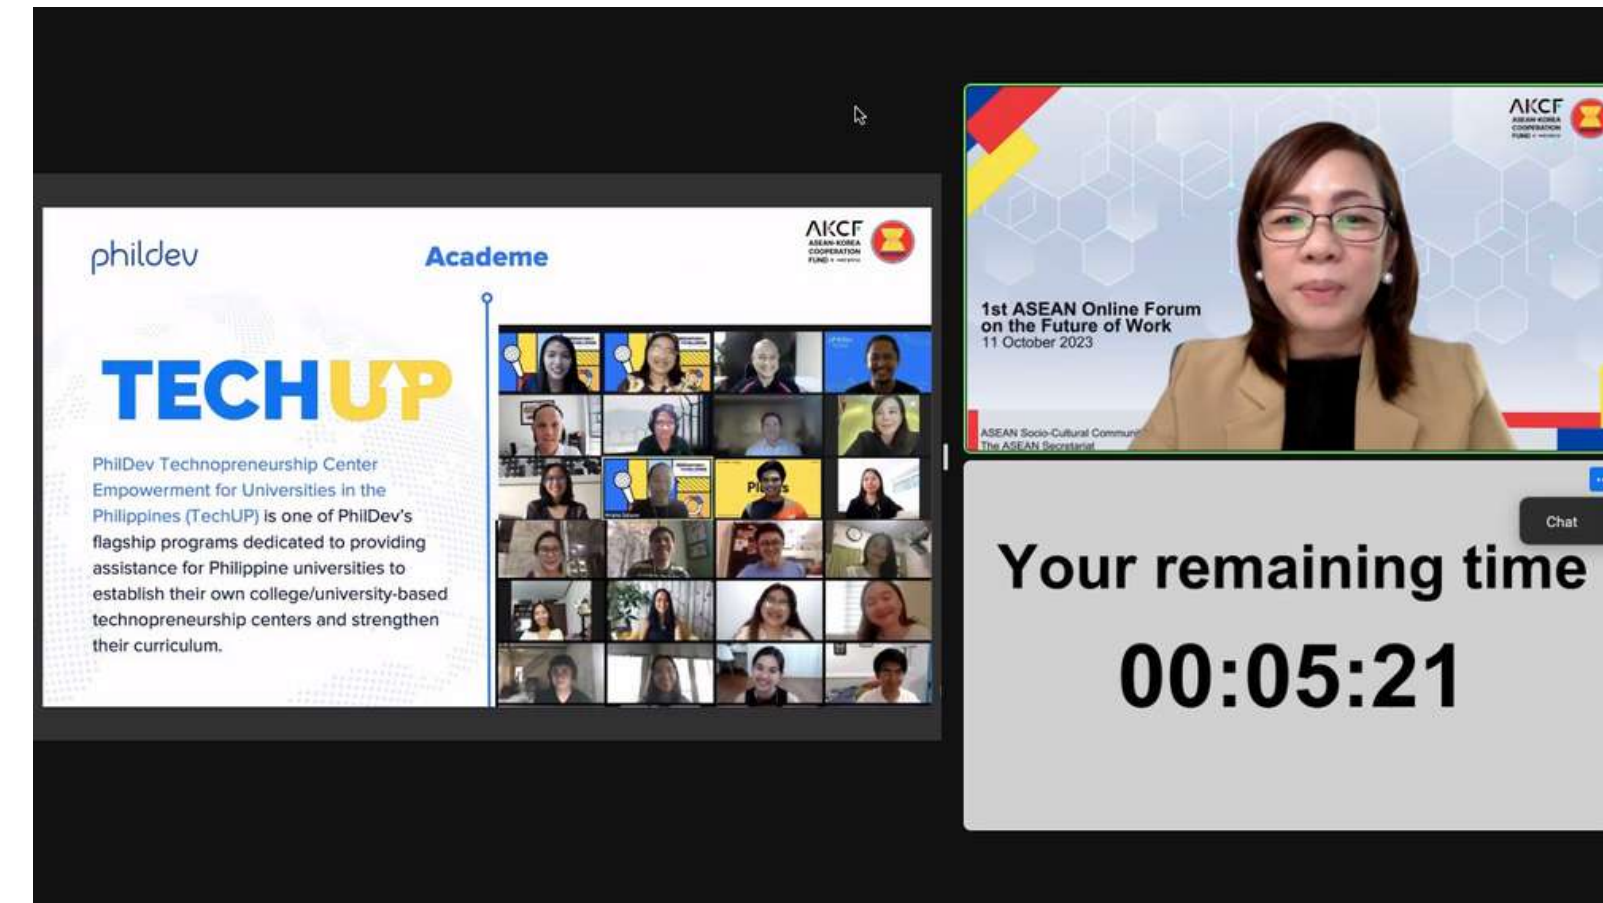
phildev

Academe

AKCF
ASEAN-KOREA COOPERATION FUND

TECHUP

PhilDev Technopreneurship Center Empowerment for Universities in the Philippines (TechUP) is one of PhilDev's flagship programs dedicated to providing assistance for Philippine universities to establish their own college/university-based technopreneurship centers and strengthen their curriculum.

AKCF
ASEAN-KOREA COOPERATION FUND

1st ASEAN Online Forum on the Future of Work
11 October 2023

ASEAN Socio-Cultural Commun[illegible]
The ASEAN Secretariat

Chat

Your remaining time

00:05:21